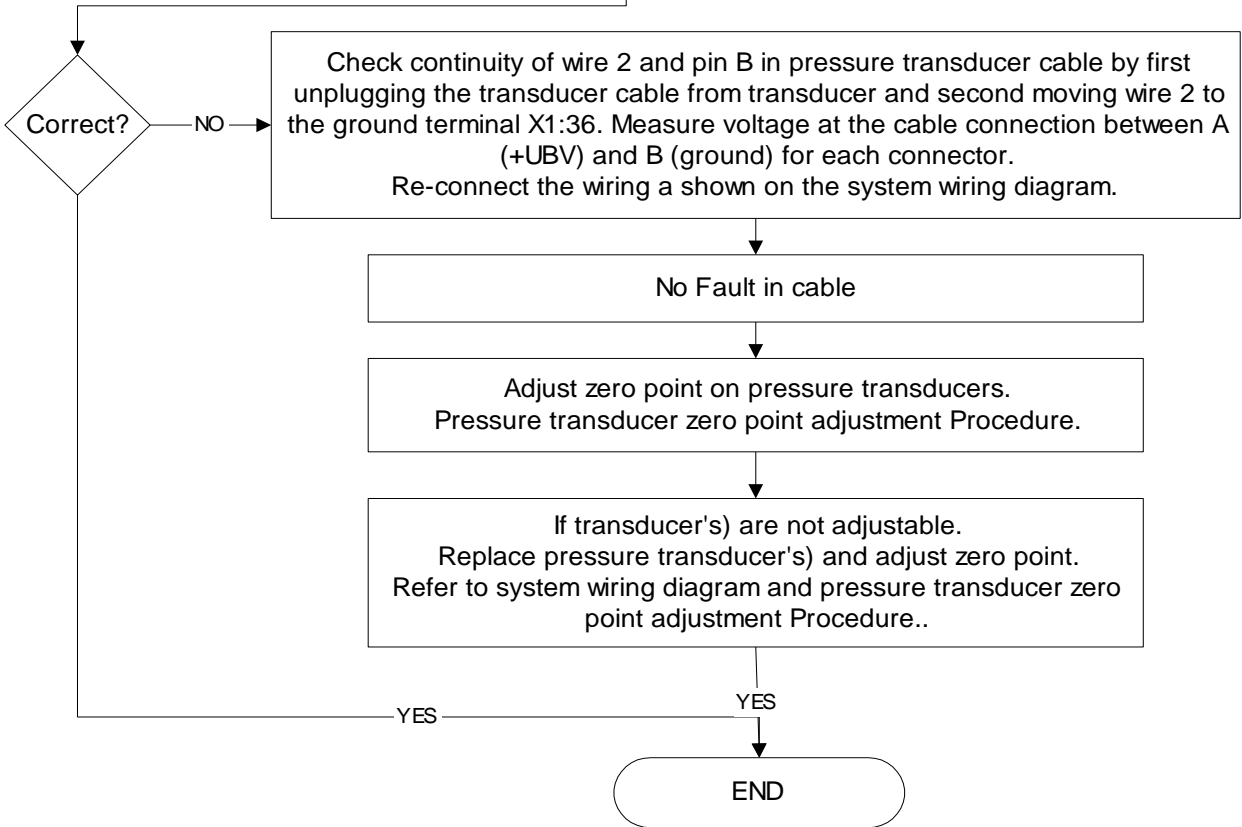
Correct?

NO

Check continuity of wire 2 and pin B in pressure transducer cable by first unplugging the transducer cable from transducer and second moving wire 2 to the ground terminal X1:36. Measure voltage at the cable connection between A (+UBV) and B (ground) for each connector.
Re-connect the wiring a shown on the system wiring diagram.

No Fault in cable

Adjust zero point on pressure transducers.
Pressure transducer zero point adjustment Procedure.

If transducer's) are not adjustable.
Replace pressure transducer's) and adjust zero point.
Refer to system wiring diagram and pressure transducer zero point adjustment Procedure..

YES

YES

END